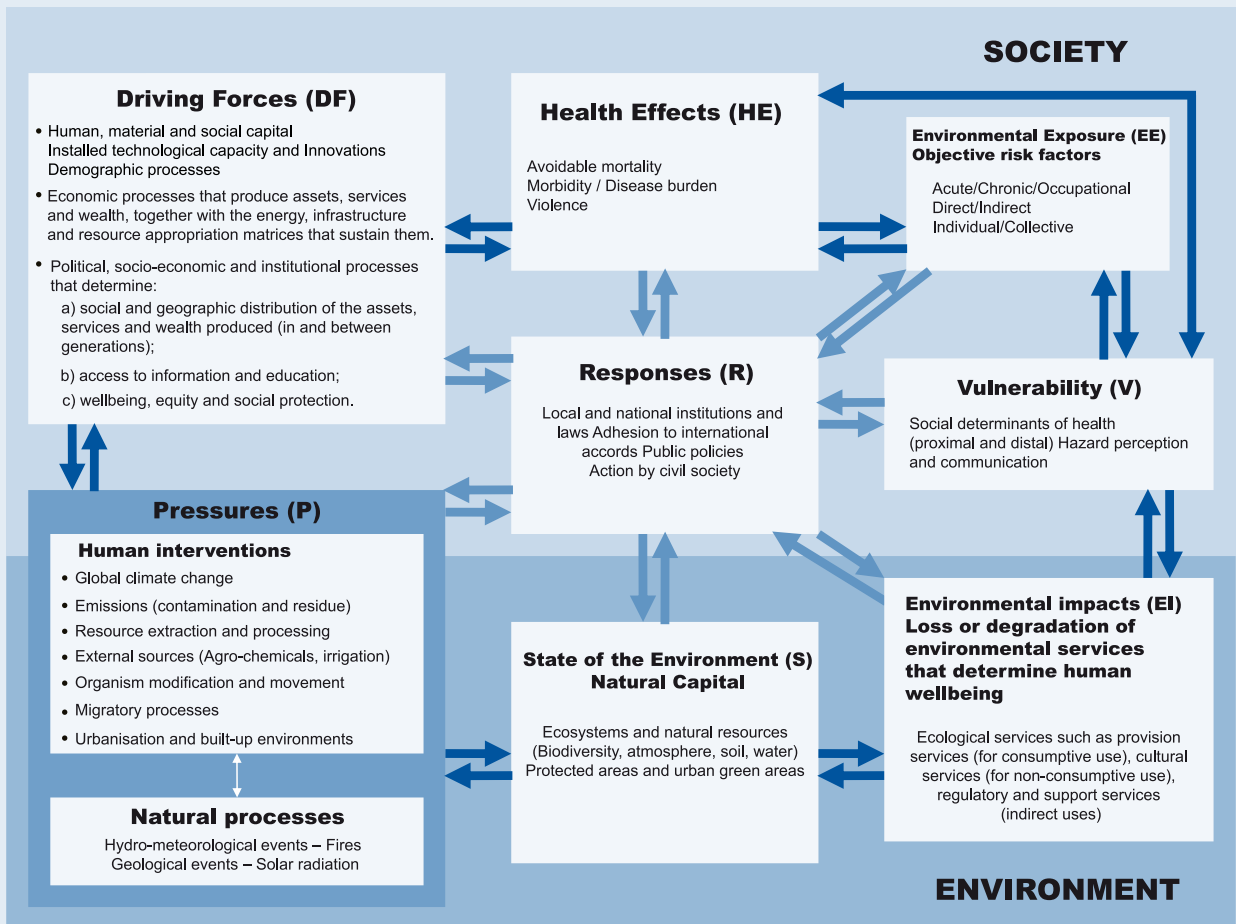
SOCIETY

Driving Forces (DF)

- Human, material and social capital
Installed technological capacity and Innovations
Demographic processes
- Economic processes that produce assets, services and wealth, together with the energy, infrastructure and resource appropriation matrices that sustain them.
- Political, socio-economic and institutional processes that determine:
a) social and geographic distribution of the assets, services and wealth produced (in and between generations);
b) access to information and education;
c) wellbeing, equity and social protection.

Health Effects (HE)

Avoidable mortality
Morbidity / Disease burden
Violence

Environmental Exposure (EE)
Objective risk factors

Acute/Chronic/Occupational
Direct/Indirect
Individual/Collective

Responses (R)

Local and national institutions and laws Adhesion to international accords Public policies
Action by civil society

Vulnerability (V)

Social determinants of health (proximal and distal) Hazard perception and communication

Pressures (P)

Human interventions

- Global climate change
- Emissions (contamination and residue)
- Resource extraction and processing
- External sources (Agro-chemicals, irrigation)
- Organism modification and movement
- Migratory processes
- Urbanisation and built-up environments

Natural processes

Hydro-meteorological events – Fires
Geological events – Solar radiation

State of the Environment (S)
Natural Capital

Ecosystems and natural resources (Biodiversity, atmosphere, soil, water)
Protected areas and urban green areas

Environmental impacts (EI)
Loss or degradation of environmental services that determine human wellbeing

Ecological services such as provision services (for consumptive use), cultural services (for non-consumptive use), regulatory and support services (indirect uses)

ENVIRONMENT